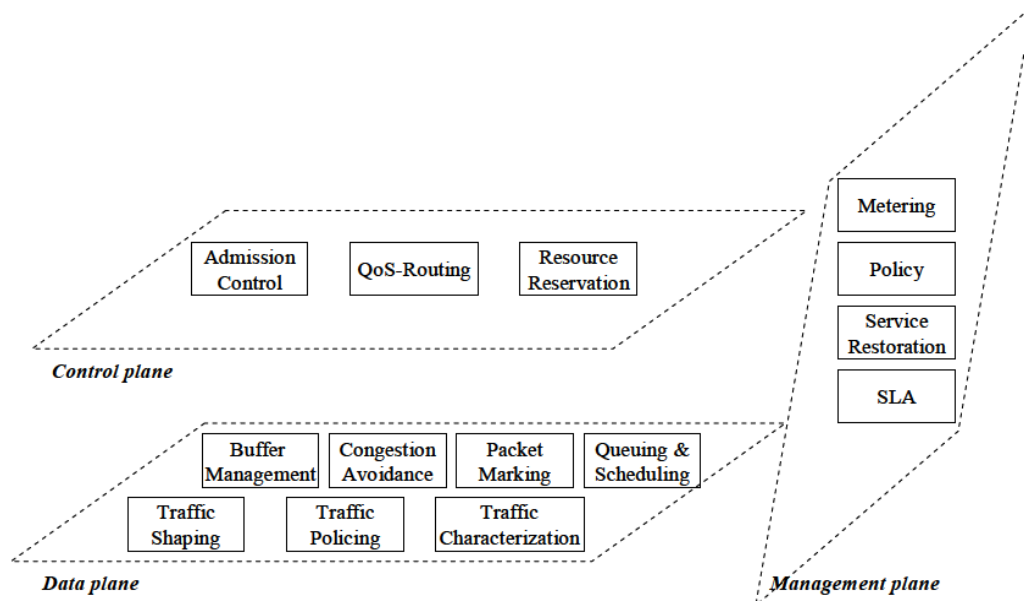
Metering

Policy

Service Restoration

SLA

Admission Control

QoS-Routing

Resource Reservation

Control plane

Buffer Management

Congestion Avoidance

Packet Marking

Queuing & Scheduling

Traffic Shaping

Traffic Policing

Traffic Characterization

Data plane

Management plane